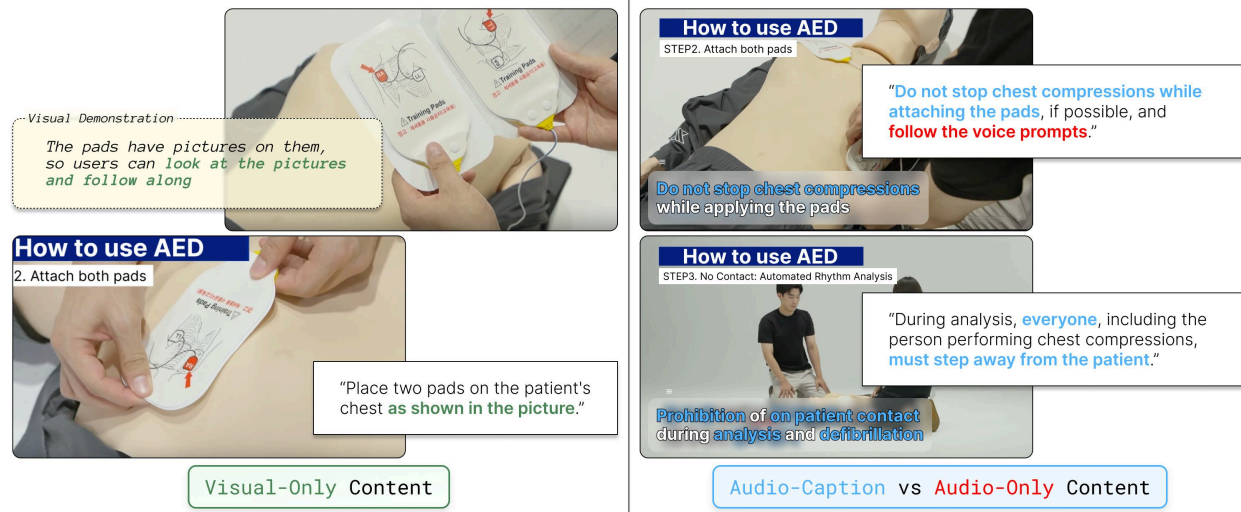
Visual Demonstration

The pads have pictures on them, so users can look at the pictures and follow along

Training Pads

Training Pads

How to use AED

2. Attach both pads

Training Pads

"Place two pads on the patient's chest as shown in the picture."

Visual-Only Content

How to use AED

STEP2. Attach both pads

"Do not stop chest compressions while attaching the pads, if possible, and follow the voice prompts."

Do not stop chest compressions while applying the pads

How to use AED

STEP3. No Contact: Automated Rhythm Analysis

"During analysis, everyone, including the person performing chest compressions, must step away from the patient."

Prohibition of on patient contact during analysis and defibrillation

Audio-Caption vs Audio-Only Content